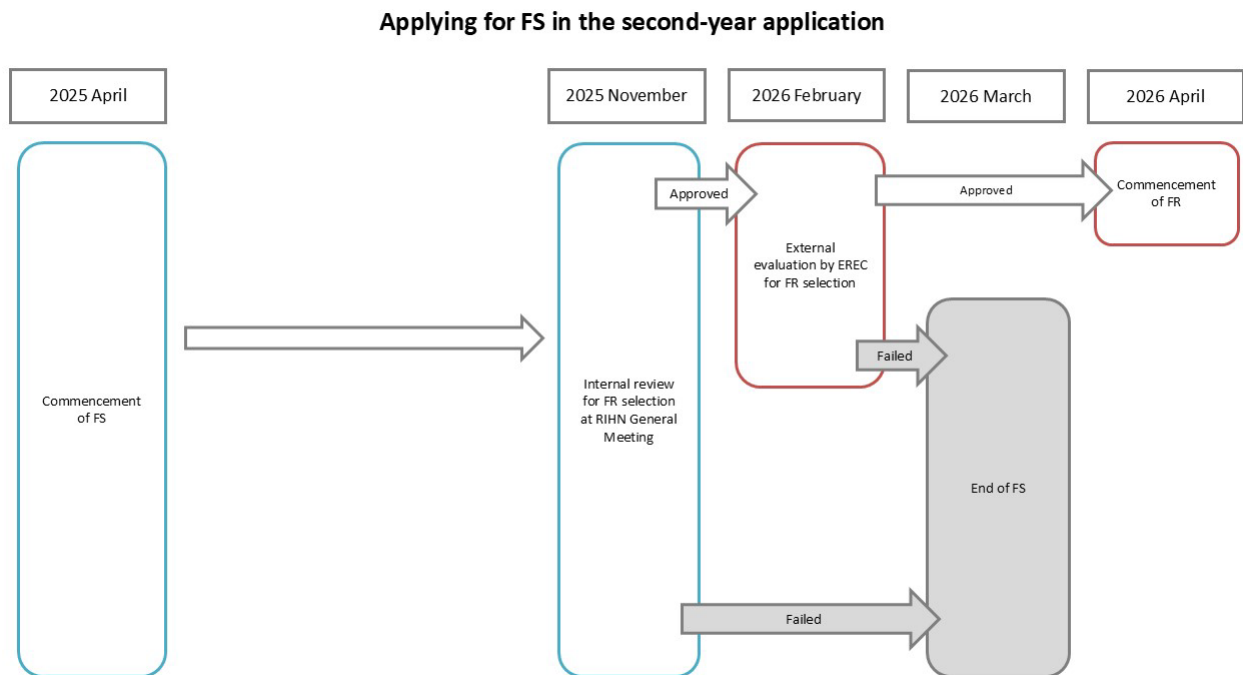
Applying for FS in the second-year application

2025 April

2025 November

2026 February

2026 March

2026 April

Commencement of FS

Internal review for FR selection at RIHN General Meeting

Approved

External evaluation by EREC for FR selection

Approved

Commencement of FR

Failed

End of FS

Failed